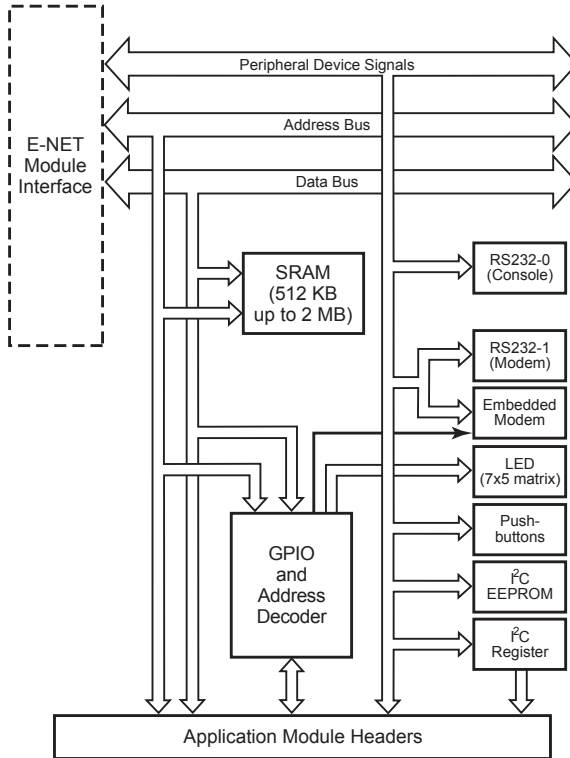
E-NET
Module
Interface

Peripheral Device Signals

Address Bus

Data Bus

SRAM
(512 KB
up to 2 MB)

RS232-0
(Console)

RS232-1
(Modem)

Embedded
Modem

LED
(7x5 matrix)

Push-
buttons

$I^2C$
EEPROM

$I^2C$
Register

GPIO
and
Address
Decoder

Application Module Headers